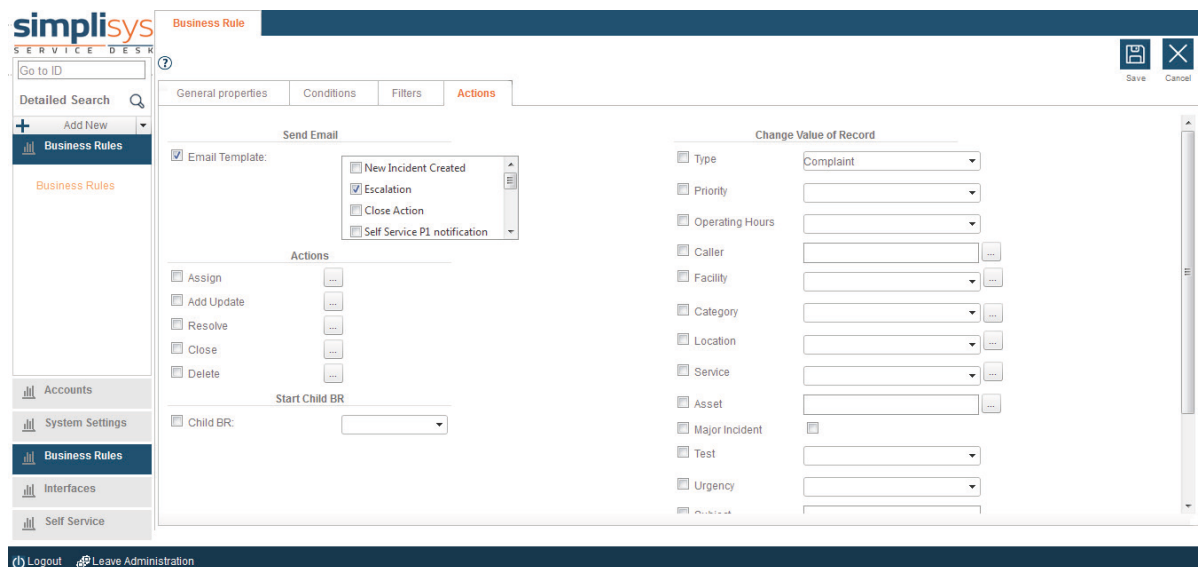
simplisys
SERVICE DESK

Business Rule

Go to ID

Detailed Search

Add New

Business Rules

Business Rules

Save Cancel

General properties | Conditions | Filters | Actions

Send Email

Email Template:

New Incident Created
Escalation
Close Action
Self Service P1 notification

Actions

Assign ...
Add Update ...
Resolve ...
Close ...
Delete ...

Start Child BR

Child BR:

Change Value of Record

Type Complaint
Priority
Operating Hours
Caller ...
Facility ...
Category ...
Location ...
Service ...
Asset ...
Major Incident
Test
Urgency
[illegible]

Accounts
System Settings
Business Rules
Interfaces
Self Service

Logout Leave Administration